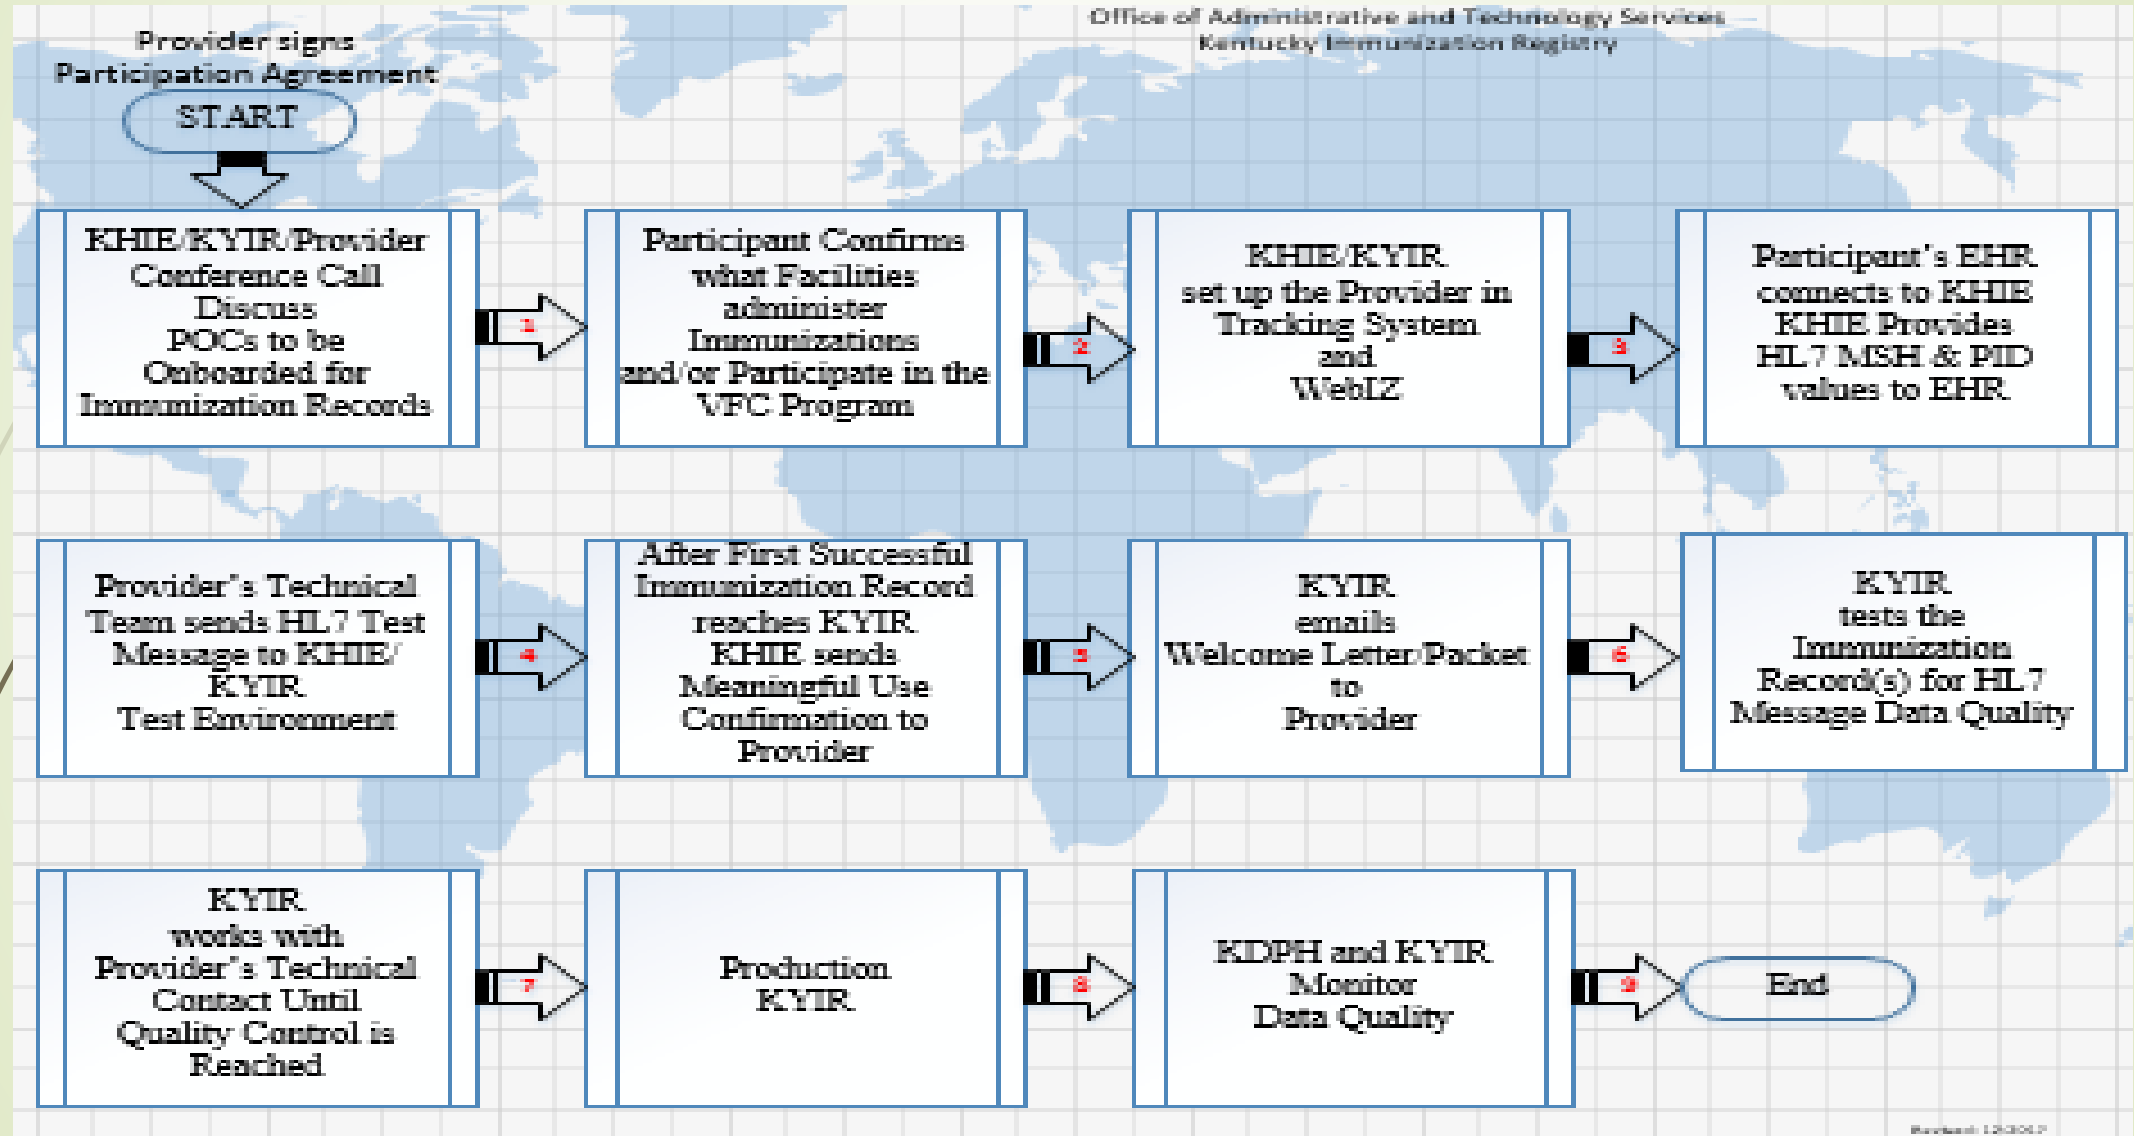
Office of Administrative and Technology Services
Kentucky Immunization Registry

Provider signs Participation Agreement

START

KHIE/KYIR/Provider Conference Call Discuss POCs to be Onboarded for Immunization Records

1

Participant Confirms what Facilities administer Immunizations and/or Participate in the VFC Program

2

KHIE/KYIR set up the Provider in Tracking System and WebIZ

3

Participant's EHR connects to KHIE KHIE Provides HL7 MSH & PID values to EHR

Provider's Technical Team sends HL7 Test Message to KHIE/ KYIR Test Environment

4

After First Successful Immunization Record reaches KYIR KHIE sends Meaningful Use Confirmation to Provider

5

KYIR emails Welcome Letter/Packet to Provider

6

KYIR tests the Immunization Record(s) for HL7 Message Data Quality

KYIR works with Provider's Technical Contact Until Quality Control is Reached

7

Production KYIR

8

KDPH and KYIR Monitor Data Quality

9

End

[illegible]